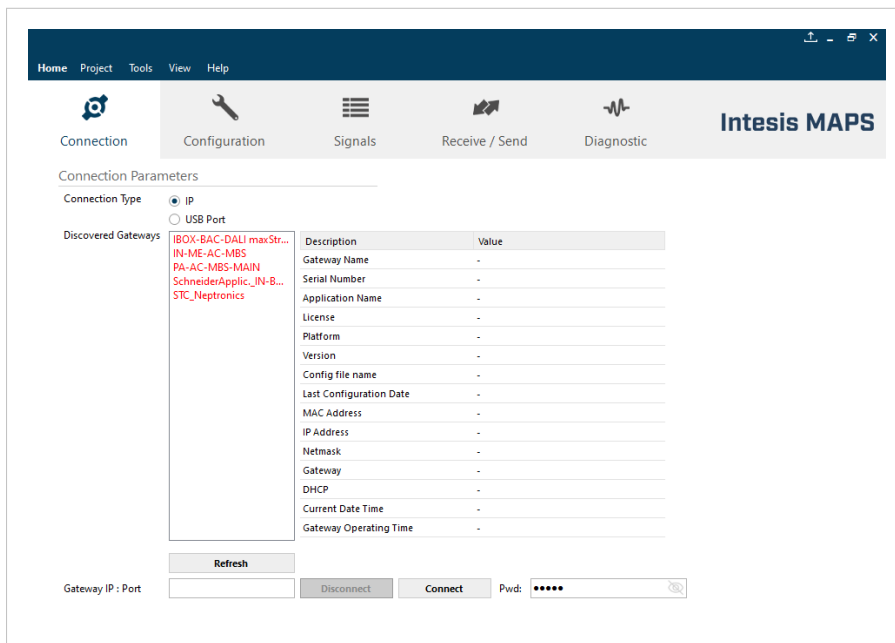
Home Project Tools View Help

Connection Configuration Signals Receive / Send Diagnostic

Intesis MAPS

Connection Parameters

Connection Type
IP
USB Port

Discovered Gateways
IBOX-BAC-DALI maxStr...
IN-ME-AC-MBS
PA-AC-MBS-MAIN
SchneiderApplic._IN-B...
STC_Neptronics

| Description | Value |
|---|---|
| Gateway Name | - |
| Serial Number | - |
| Application Name | - |
| License | - |
| Platform | - |
| Version | - |
| Config file name | - |
| Last Configuration Date | - |
| MAC Address | - |
| IP Address | - |
| Netmask | - |
| Gateway | - |
| DHCP | - |
| Current Date Time | - |
| Gateway Operating Time | - |

Refresh

Gateway IP : Port
Disconnect
Connect
Pwd: •••••